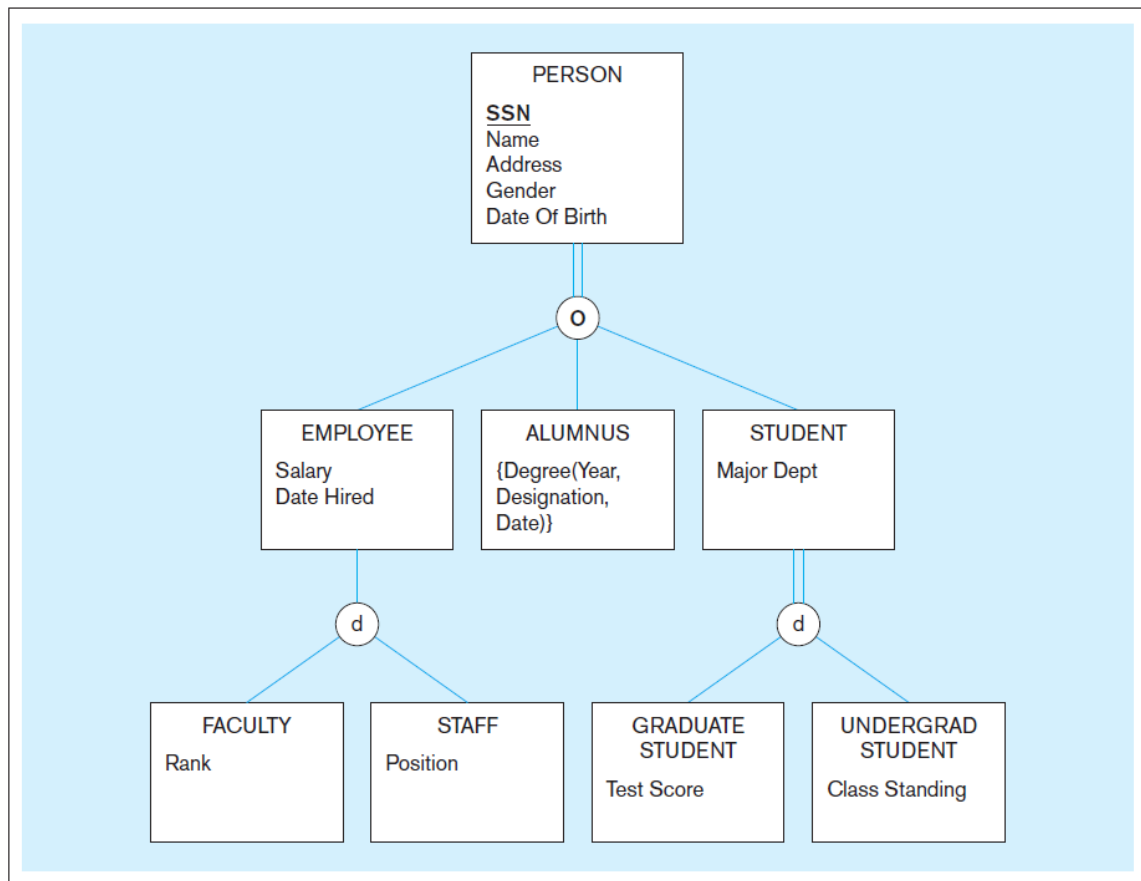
PERSON

SSN
Name
Address
Gender
Date Of Birth

o

EMPLOYEE

Salary
Date Hired

ALUMNUS

{Degree(Year, Designation, Date)}

STUDENT

Major Dept

d

d

FACULTY

Rank

STAFF

Position

GRADUATE STUDENT

Test Score

UNDERGRAD STUDENT

Class Standing